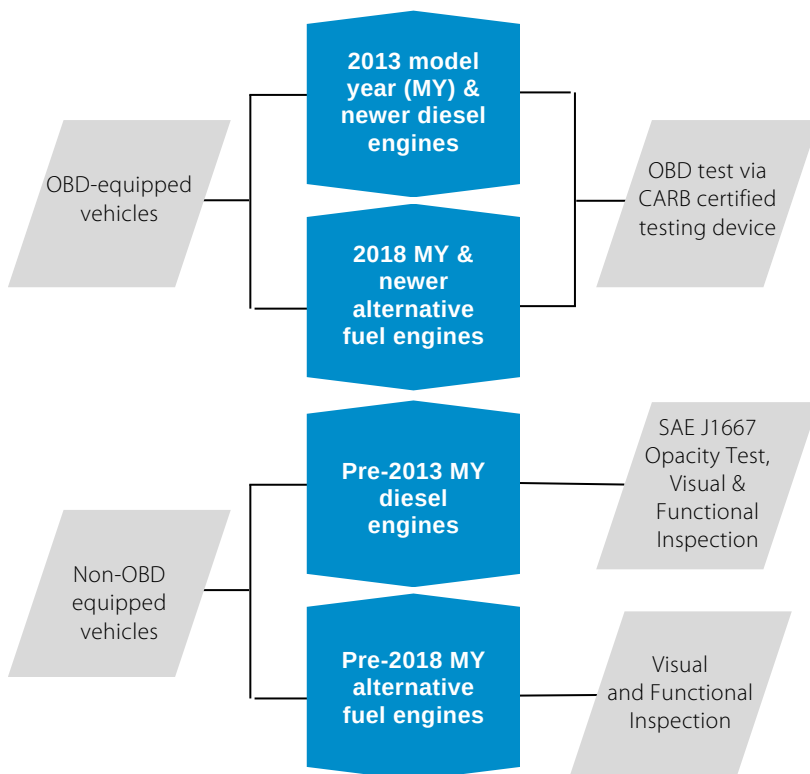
OBD-equipped vehicles

2013 model year (MY) & newer diesel engines

2018 MY & newer alternative fuel engines

OBD test via CARB certified testing device

Non-OBD equipped vehicles

Pre-2013 MY diesel engines

Pre-2018 MY alternative fuel engines

SAE J1667 Opacity Test, Visual & Functional Inspection

Visual and Functional Inspection